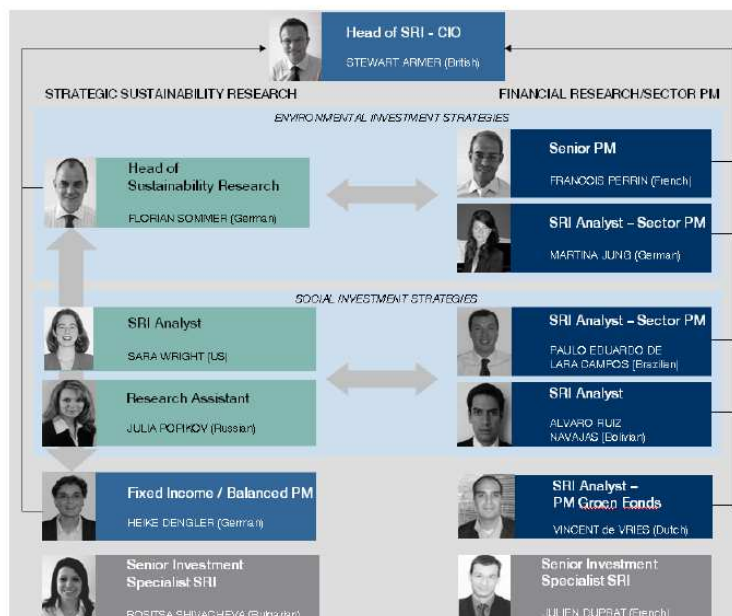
Head of SRI - CIO
STEWART ARMER (British)

STRATEGIC SUSTAINABILITY RESEARCH

FINANCIAL RESEARCH/SECTOR PM

ENVIRONMENTAL INVESTMENT STRATEGIES

Head of Sustainability Research
FLORIAN SOMMER (German)

Senior PM
FRANCOIS PERRIN (French)

SRI Analyst – Sector PM
MARTINA JUNG (German)

SOCIAL INVESTMENT STRATEGIES

SRI Analyst
SARA WRIGHT (US)

SRI Analyst – Sector PM
PAULO EDUARDO DE LARA CAMPOS (Brazilian)

Research Assistant
JULIA PORKOV (Russian)

SRI Analyst
ALVARO RUIZ NAVAJAS (Bolivian)

Fixed Income / Balanced PM
HEIKE DENGLER (German)

SRI Analyst – PM Green Fonds
VINCENT de VRIES (Dutch)

Senior Investment Specialist SRI
ROSITSA SHIVACHEVA (Bulgarian)

Senior Investment Specialist SRI
JULIEN DUPRAT (French)